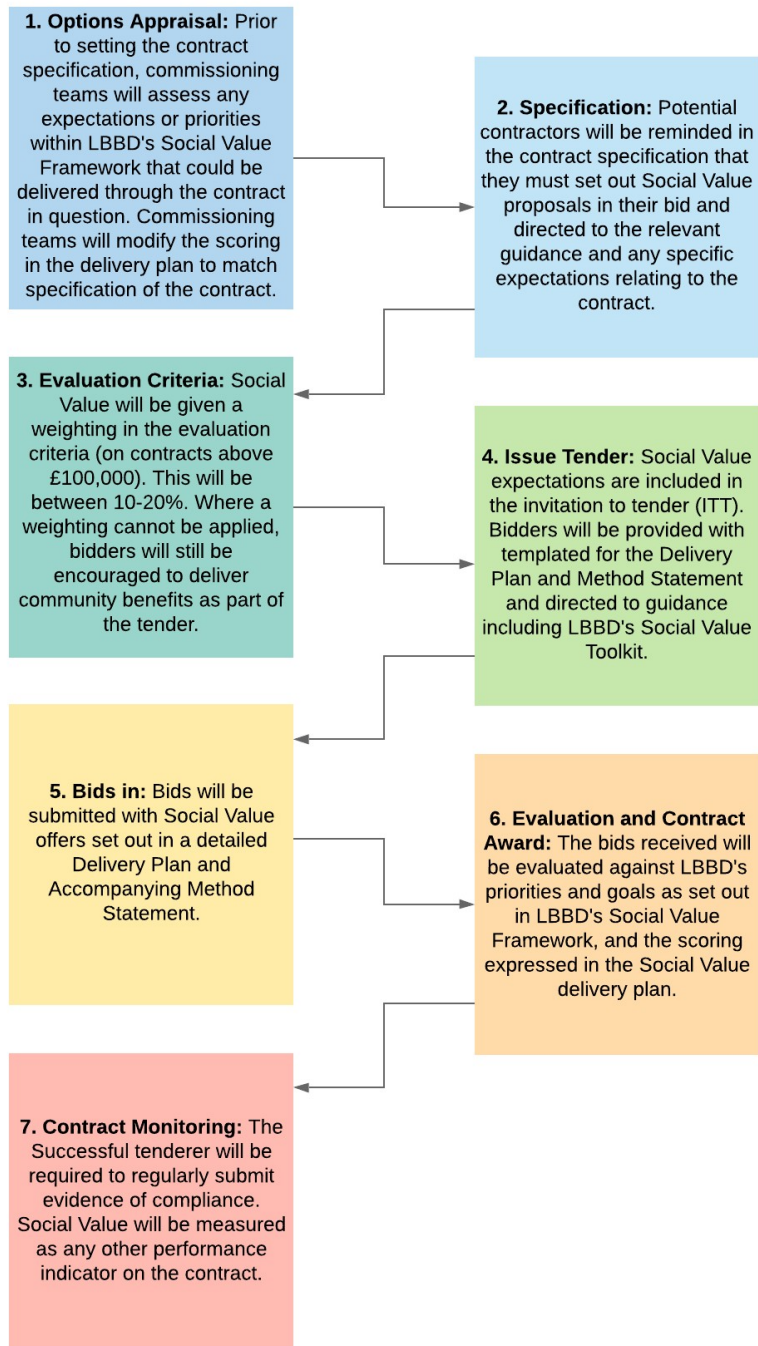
**1. Options Appraisal:** Prior to setting the contract specification, commissioning teams will assess any expectations or priorities within LBBD's Social Value Framework that could be delivered through the contract in question. Commissioning teams will modify the scoring in the delivery plan to match specification of the contract.

**2. Specification:** Potential contractors will be reminded in the contract specification that they must set out Social Value proposals in their bid and directed to the relevant guidance and any specific expectations relating to the contract.

**3. Evaluation Criteria:** Social Value will be given a weighting in the evaluation criteria (on contracts above £100,000). This will be between 10-20%. Where a weighting cannot be applied, bidders will still be encouraged to deliver community benefits as part of the tender.

**4. Issue Tender:** Social Value expectations are included in the invitation to tender (ITT). Bidders will be provided with templated for the Delivery Plan and Method Statement and directed to guidance including LBBD's Social Value Toolkit.

**5. Bids in:** Bids will be submitted with Social Value offers set out in a detailed Delivery Plan and Accompanying Method Statement.

**6. Evaluation and Contract Award:** The bids received will be evaluated against LBBD's priorities and goals as set out in LBBD's Social Value Framework, and the scoring expressed in the Social Value delivery plan.

**7. Contract Monitoring:** The Successful tenderer will be required to regularly submit evidence of compliance. Social Value will be measured as any other performance indicator on the contract.